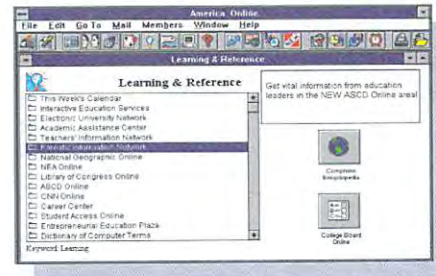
America Online
File Edit Go To Mail Members Window Help
Learning & Reference
Learning & Reference
This Week's Calendar
Interactive Education Services
Electronic University Network
Academic Assistance Center
Teachers' Information Network
Parents' Information Network
National Geographic Online
NEA Online
Library of Congress Online
ASCD Online
CNN Online
Career Center
Student Access Online
Entrepreneurial Education Plaza
Dictionary of Computer Terms
Keyword: Learning
Get vital information from education leaders in the NEW ASCD Online area!
Compton's Encyclopedia
College Board Online